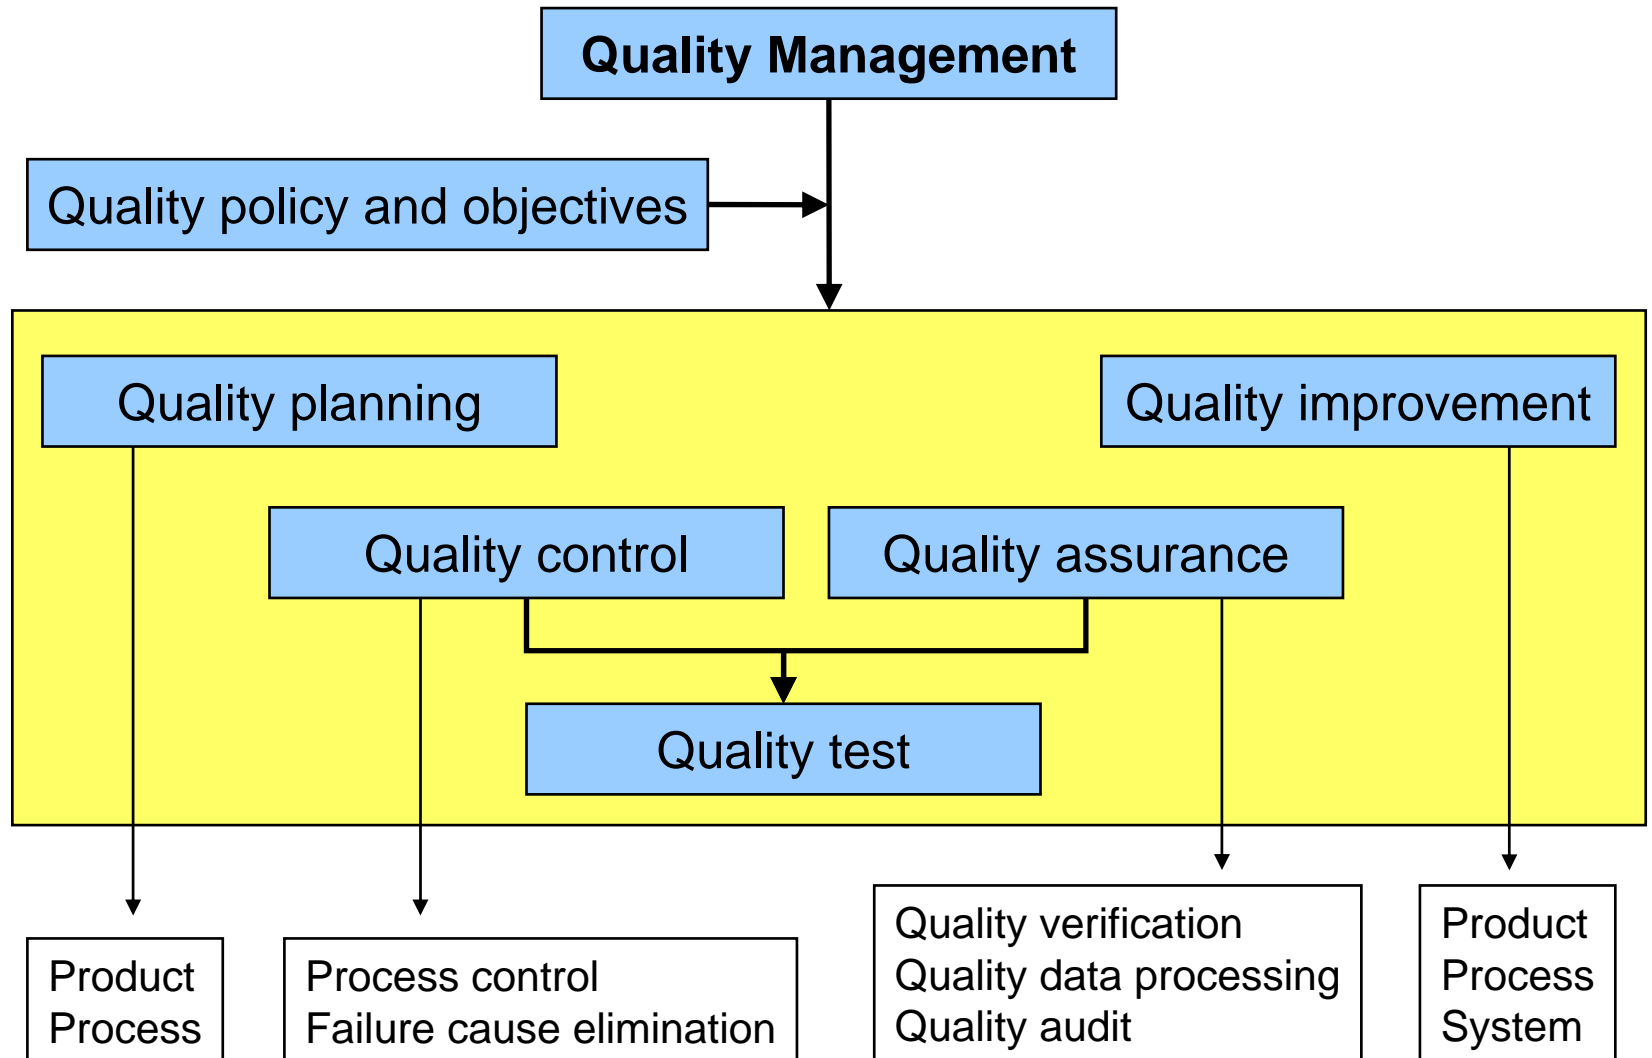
Quality Management

Quality policy and objectives

Quality planning

Quality improvement

Quality control

Quality assurance

Quality test

Product
Process

Process control
Failure cause elimination

Quality verification
Quality data processing
Quality audit

Product
Process
System